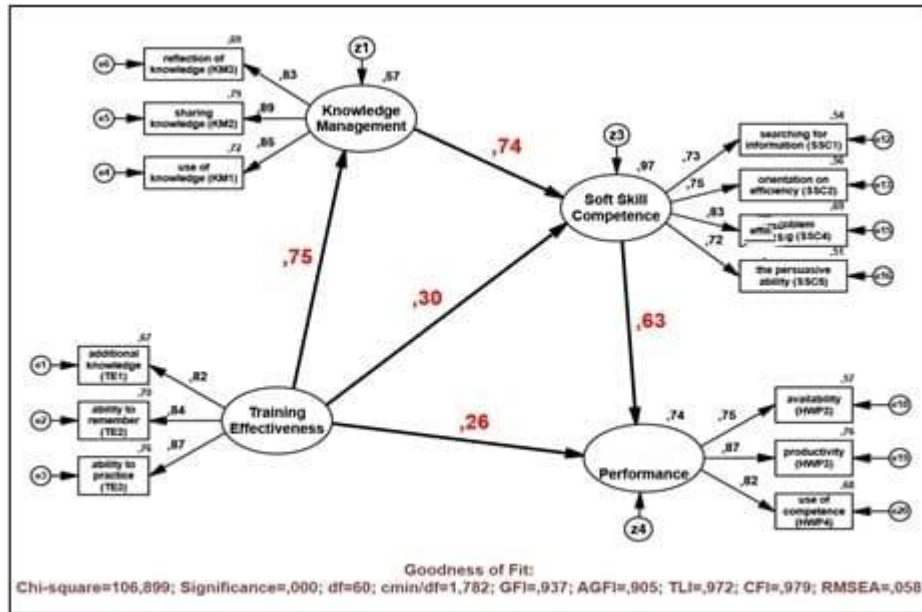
z1

,57

Knowledge Management

e6 reflection of knowledge (KM3) ,69 ,83

e5 sharing knowledge (KM2) ,79 ,89

e4 use of knowledge (KM1) ,72 ,85

,74

z3

,97

Soft Skill Competence

,73 searching for information (SSC1) ,54 e12

,75 orientation on efficiency (SSC2) ,56 e13

,83 effi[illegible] problem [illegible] (SSC4) ,69 e15

,72 the persuasive ability (SSC5) ,51 e16

,75

,30

,63

e1 additional knowledge (TE1) ,67 ,82

e2 ability to remember (TE2) ,70 ,84

e3 ability to practice (TE3) ,76 ,87

Training Effectiveness

,26

,74

Performance

z4

,75 availability (HWP2) ,57 e18

,87 productivity (HWP3) ,76 e19

,82 use of competence (HWP4) ,68 e20

Goodness of Fit:
Chi-square=106,899; Significance=,000; df=60; cmin/df=1,782; GFI=,937; AGFI=,905; TLI=,972; CFI=,979; RMSEA=,058